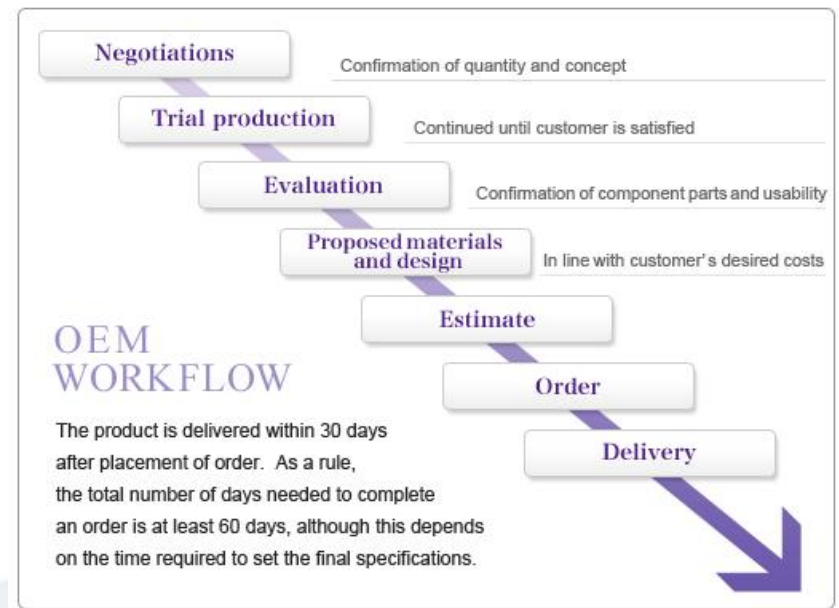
Negotiations
Confirmation of quantity and concept

Trial production
Continued until customer is satisfied

Evaluation
Confirmation of component parts and usability

Proposed materials and design
In line with customer's desired costs

Estimate

OEM WORKFLOW

Order

Delivery

The product is delivered within 30 days after placement of order. As a rule, the total number of days needed to complete an order is at least 60 days, although this depends on the time required to set the final specifications.